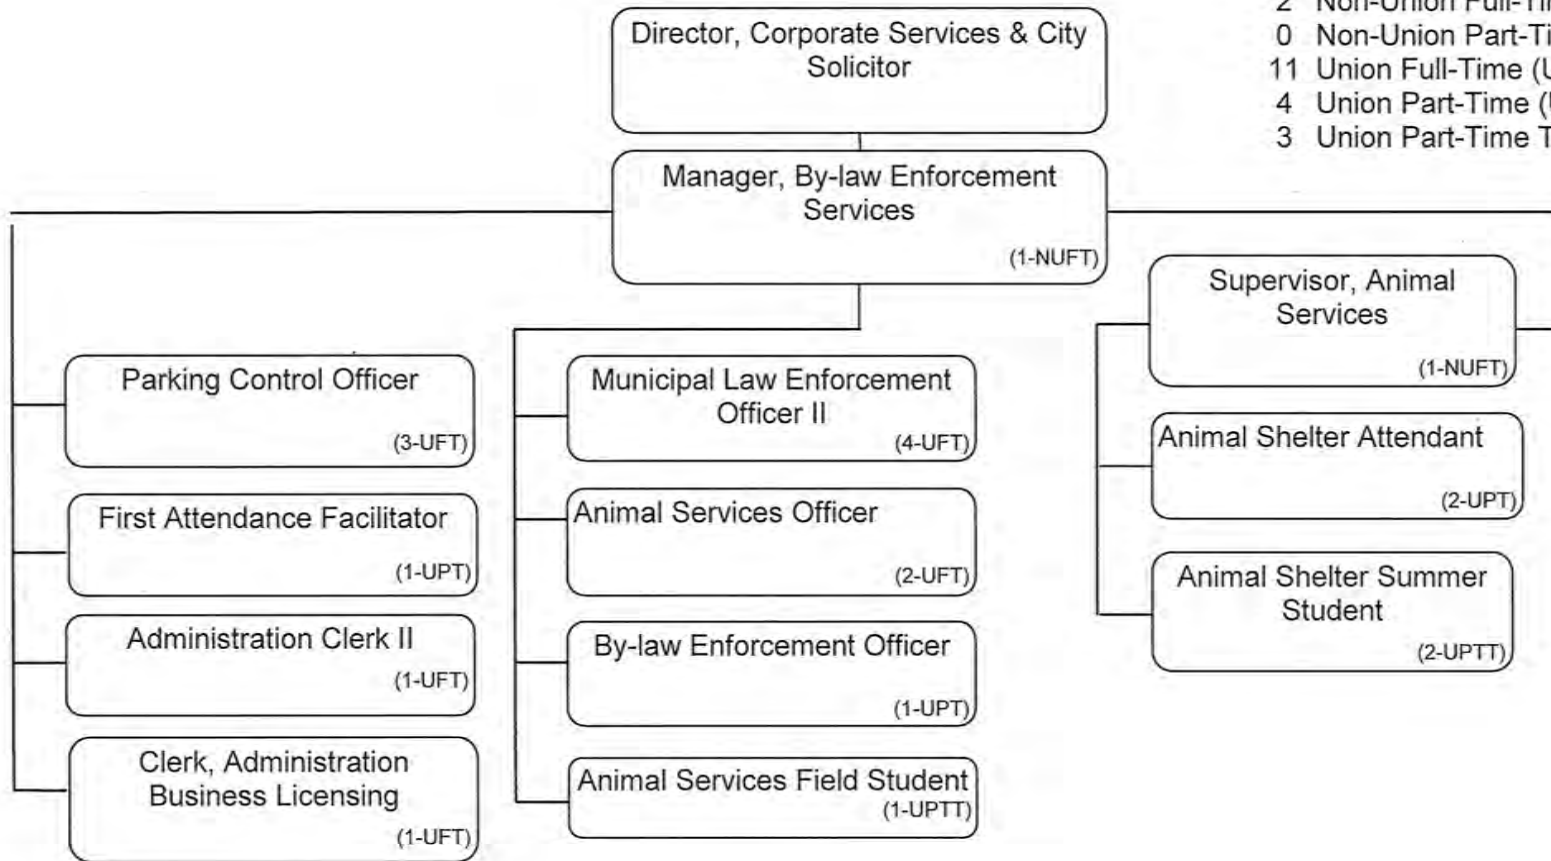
2 Non-Union Full-Ti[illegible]
0 Non-Union Part-Ti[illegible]
11 Union Full-Time ([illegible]
4 Union Part-Time ([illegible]
3 Union Part-Time T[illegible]

Director, Corporate Services & City Solicitor

Manager, By-law Enforcement Services (1-NUFT)

Parking Control Officer (3-UFT)

First Attendance Facilitator (1-UPT)

Administration Clerk II (1-UFT)

Clerk, Administration Business Licensing (1-UFT)

Municipal Law Enforcement Officer II (4-UFT)

Animal Services Officer (2-UFT)

By-law Enforcement Officer (1-UPT)

Animal Services Field Student (1-UPTT)

Supervisor, Animal Services (1-NUFT)

Animal Shelter Attendant (2-UPT)

Animal Shelter Summer Student (2-UPTT)